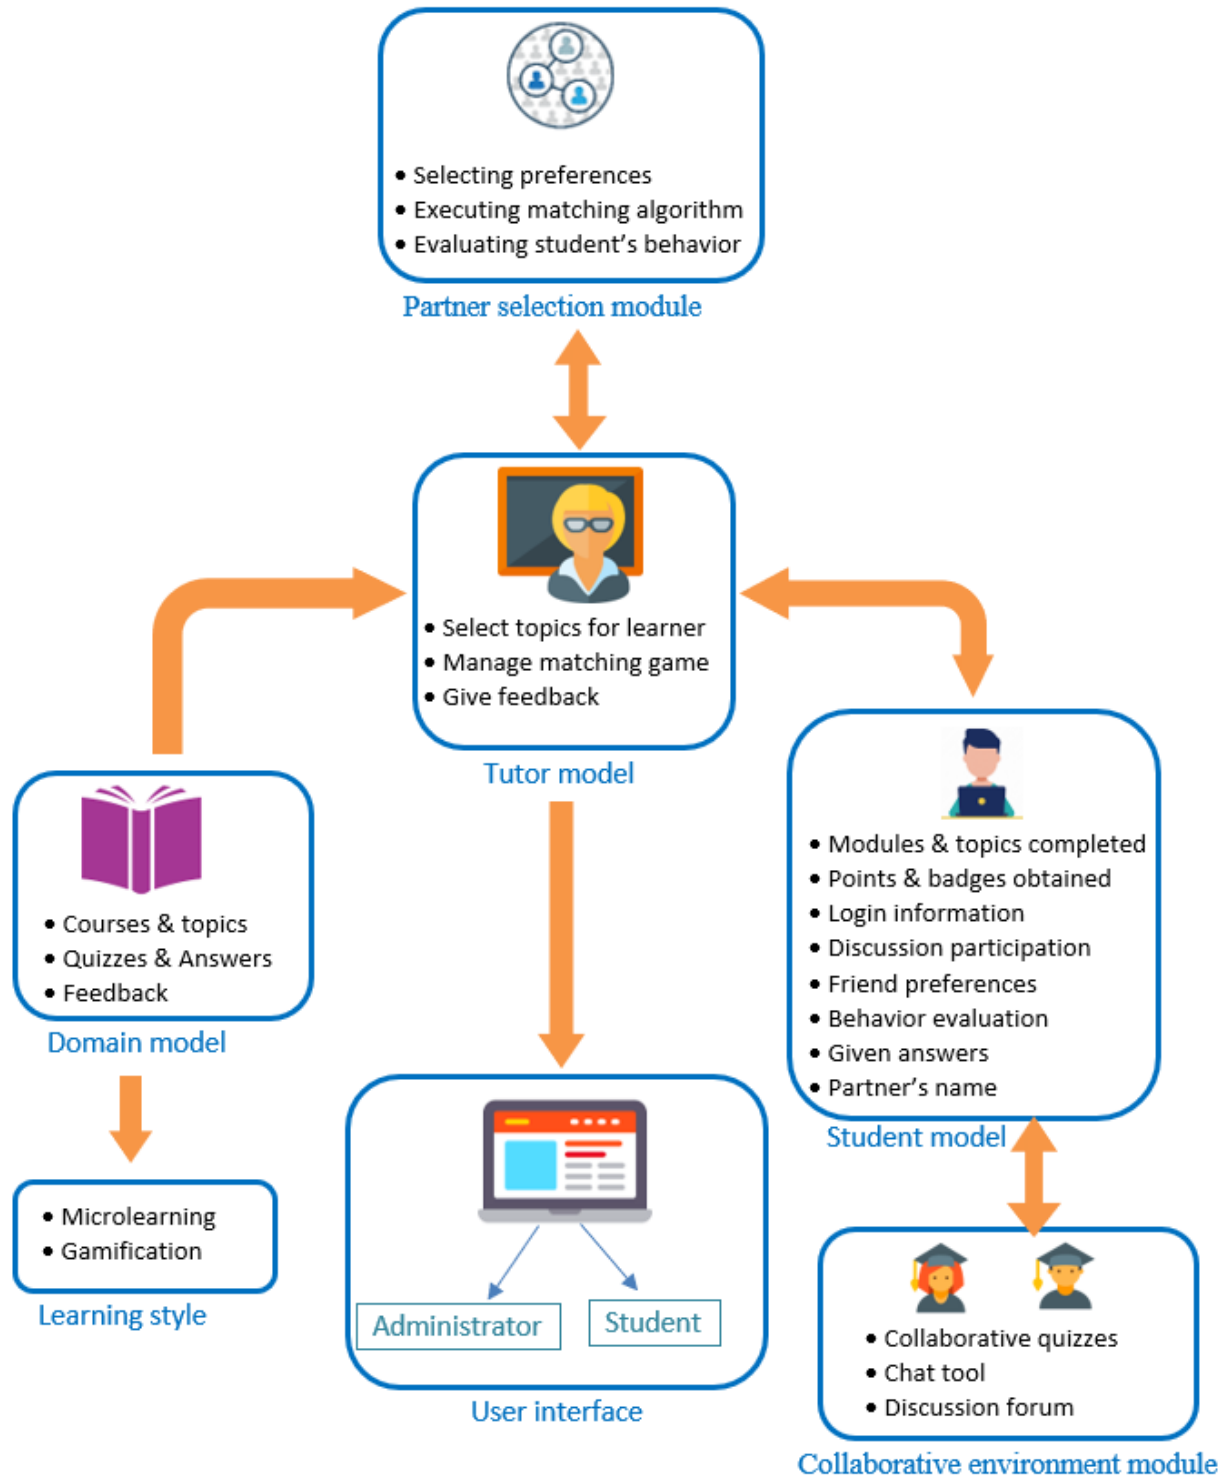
• Selecting preferences
• Executing matching algorithm
• Evaluating student's behavior

Partner selection module

• Select topics for learner
• Manage matching game
• Give feedback

Tutor model

• Courses & topics
• Quizzes & Answers
• Feedback

Domain model

• Modules & topics completed
• Points & badges obtained
• Login information
• Discussion participation
• Friend preferences
• Behavior evaluation
• Given answers
• Partner's name

Student model

• Microlearning
• Gamification

Learning style

Administrator

Student

User interface

• Collaborative quizzes
• Chat tool
• Discussion forum

Collaborative environment module